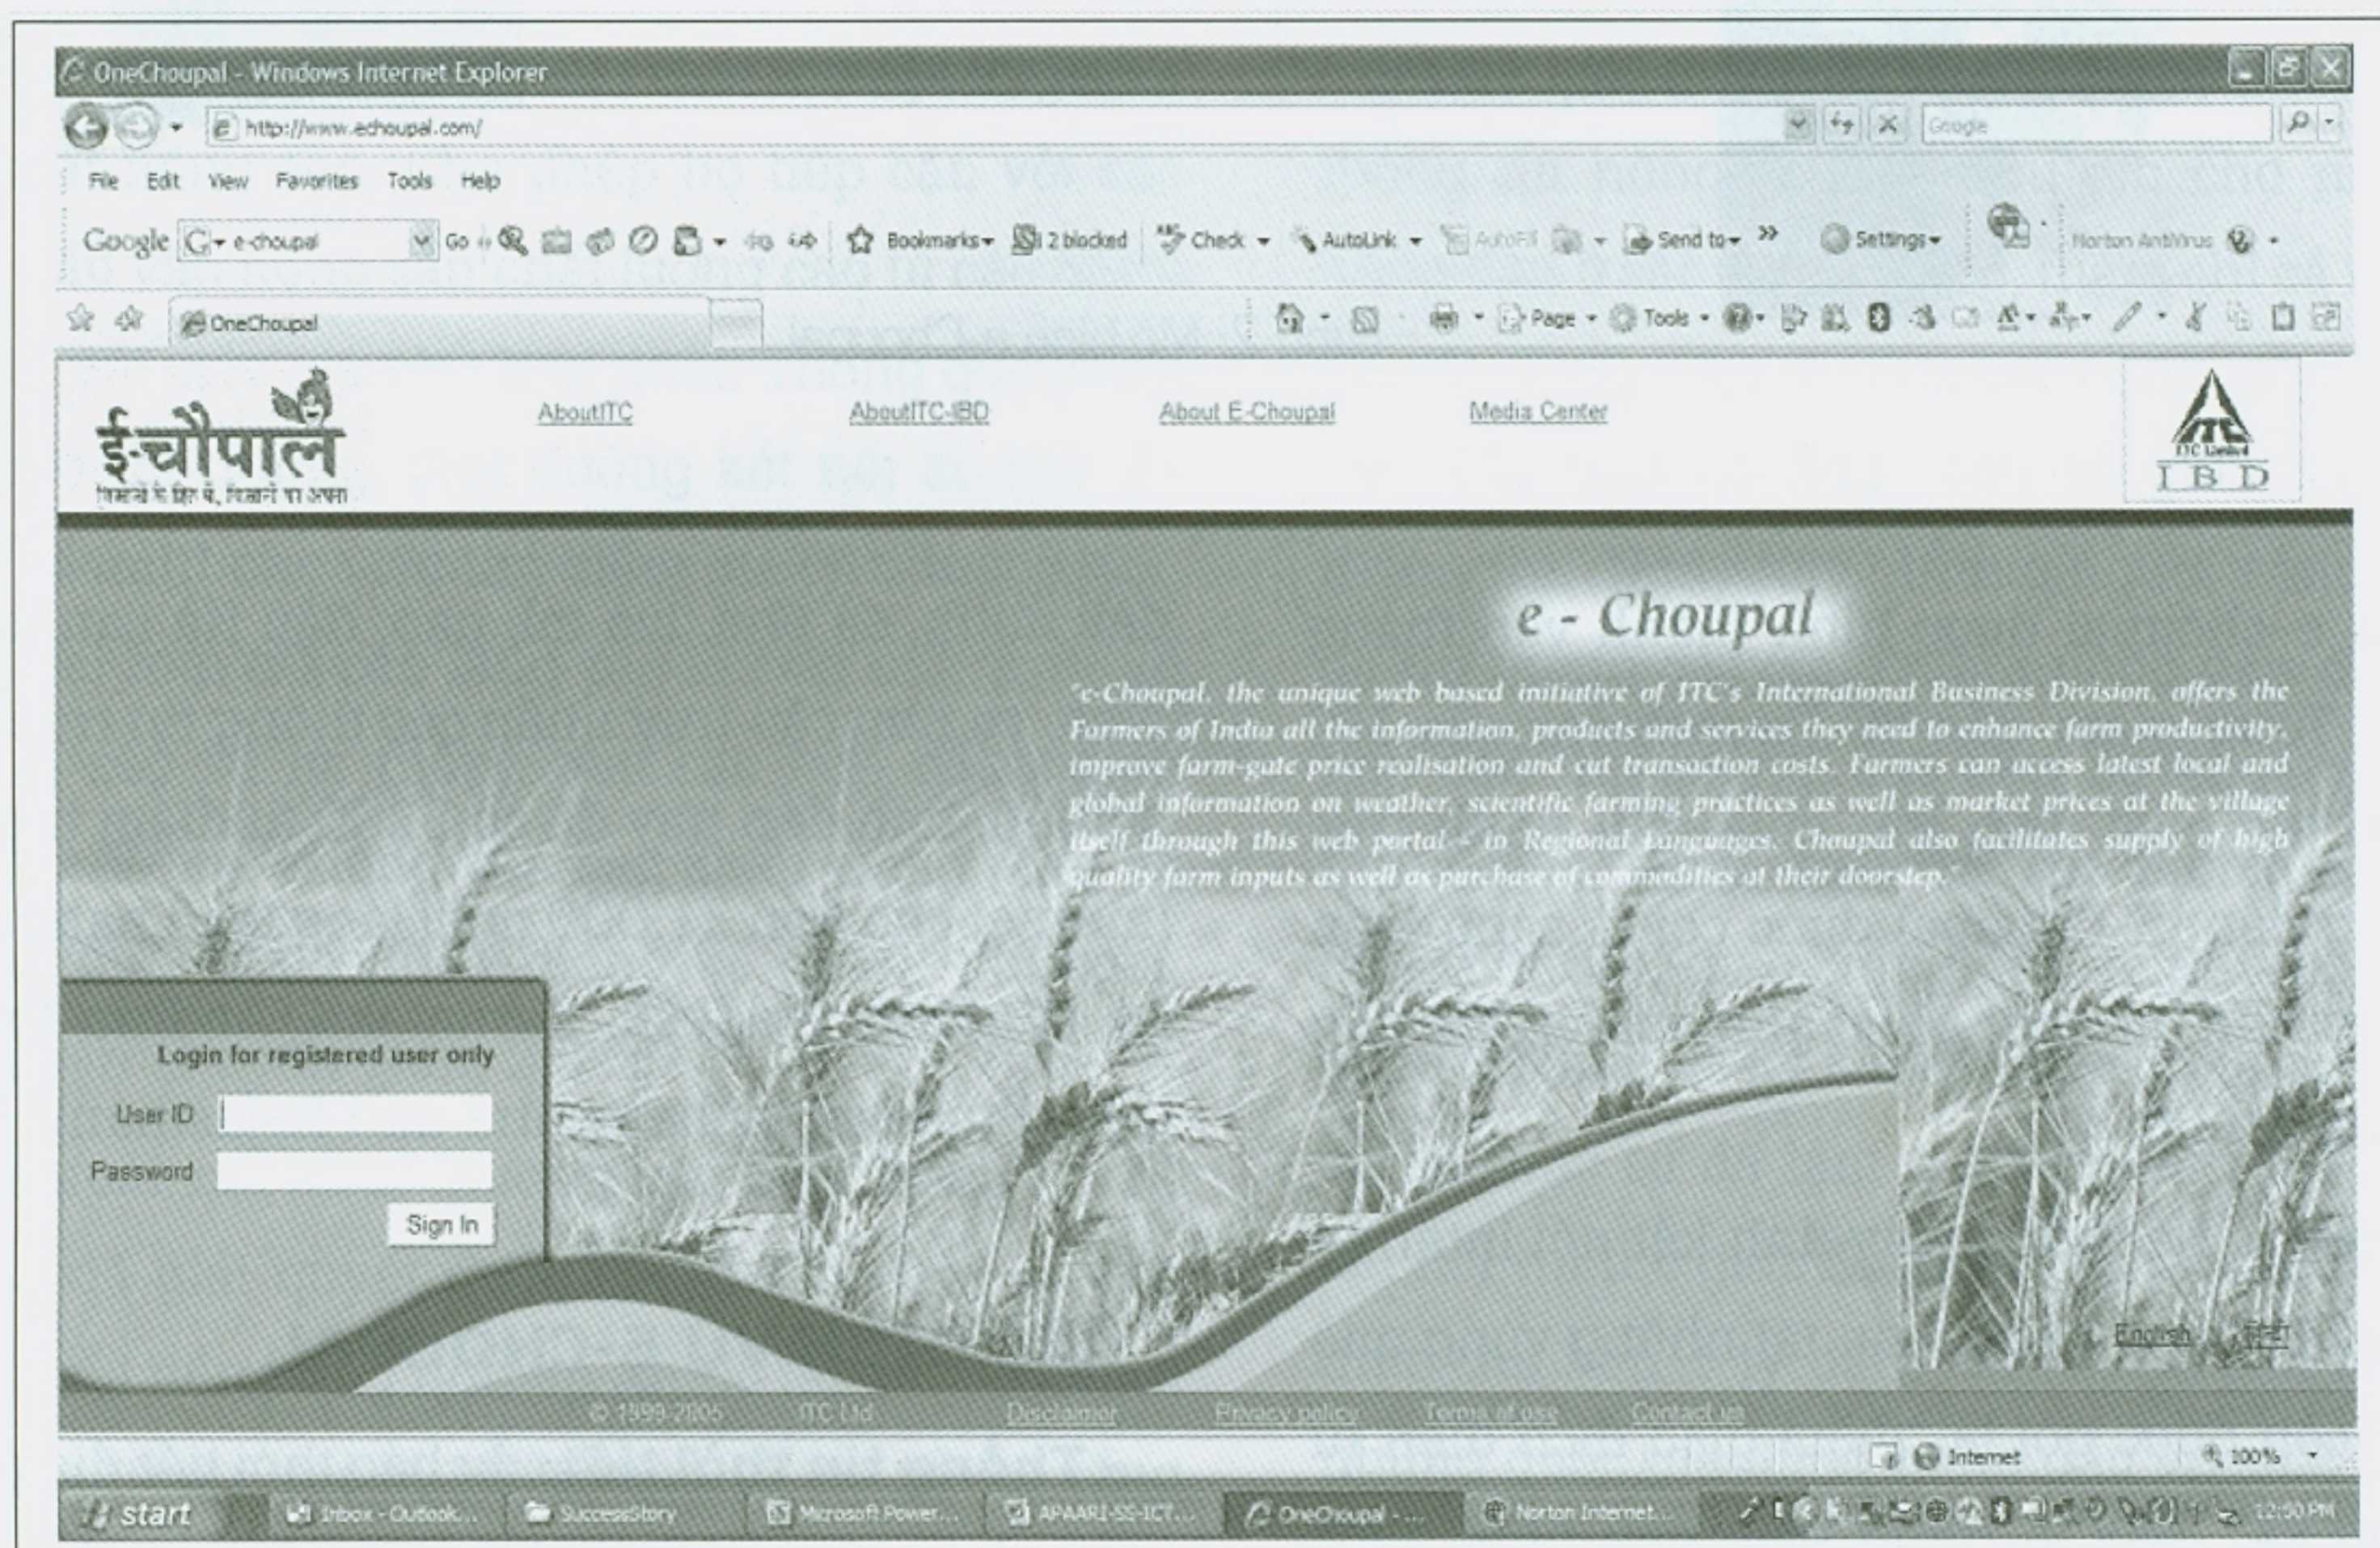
OneChoupal - Windows Internet Explorer

http://www.echoupal.com/

Google

File Edit View Favorites Tools Help

Google e-choupal Go Bookmarks 2 blocked Check AutoLink AutoFill Send to Settings Norton AntiVirus

OneChoupal

Page Tools

ई-चौपाल

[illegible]

AboutITC AboutITC-IBD About E-Choupal Media Center

ITC Limited
I B D

e - Choupal

"e-Choupal, the unique web based initiative of ITC's International Business Division, offers the Farmers of India all the information, products and services they need to enhance farm productivity, improve farm-gate price realisation and cut transaction costs. Farmers can access latest local and global information on weather, scientific farming practices as well as market prices at the village itself through this web portal - in Regional Languages. Choupal also facilitates supply of high quality farm inputs as well as purchase of commodities at their doorstep."

Login for registered user only

User ID

Password

Sign In

English | हिन्दी

© 1999-2005 ITC Ltd Disclaimer Privacy policy Terms of use Contact us

Internet 100%

start Inbox - Outlook... SuccessStory Microsoft Power... APAARI-SS-ICT... OneChoupal - ... Norton Internet... 12:50 PM